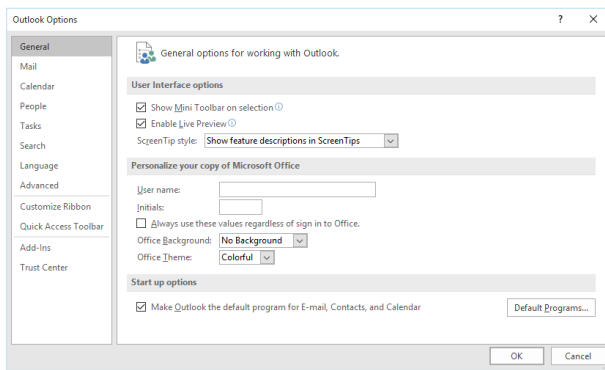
Outlook Options

? ×

General
Mail
Calendar
People
Tasks
Search
Language
Advanced
Customize Ribbon
Quick Access Toolbar
Add-Ins
Trust Center

General options for working with Outlook.

User Interface options

☑ Show Mini Toolbar on selection ⓘ
☑ Enable Live Preview ⓘ
ScreenTip style: Show feature descriptions in ScreenTips

Personalize your copy of Microsoft Office

User name:
Initials:
☐ Always use these values regardless of sign in to Office.
Office Background: No Background
Office Theme: Colorful

Start up options

☑ Make Outlook the default program for E-mail, Contacts, and Calendar
Default Programs...

OK
Cancel